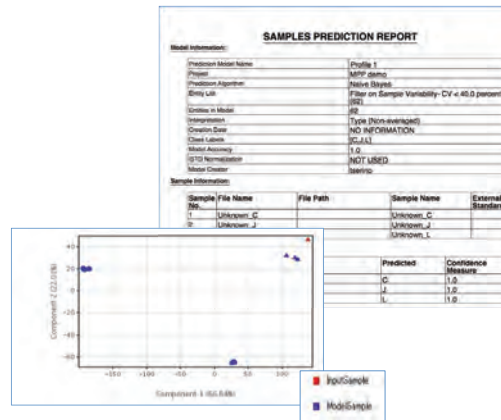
SAMPLES PREDICTION REPORT

Model Information:

| | |
|---|---|
| Prediction Model Name | Profile 1 |
| Project | MPP demo |
| Prediction Algorithm | Naive Bayes |
| Entity List | Filter on Sample Variability- CV < 40.0 percent (92) |
| Entities in Model | 92 |
| Interpretation | Type (Non-averaged) |
| Creation Date | NO INFORMATION |
| Class Labels | [C,J,L] |
| Model Accuracy | 1.0 |
| GTO Normalization | NOT USED |
| Model Creator | tserino |

Sample Information:

| Sample No. | File Name | File Path | Sample Name | External Standard |
|---|---|---|---|---|
| 1 | Unknown_C | | Unknown_C | |
| 2 | Unknown_J | | Unknown_J | |
| | | | Unknown_L | |

| | Predicted | Confidence Measure |
|---|---|---|
| | C | 1.0 |
| | J | 1.0 |
| | L | 1.0 |

40
20
0
-20
-40
-60
Component 2 (22.0%)
-150 -100 -50 0 50 100
Component 1 (66.8%)

InputSample
ModelSample